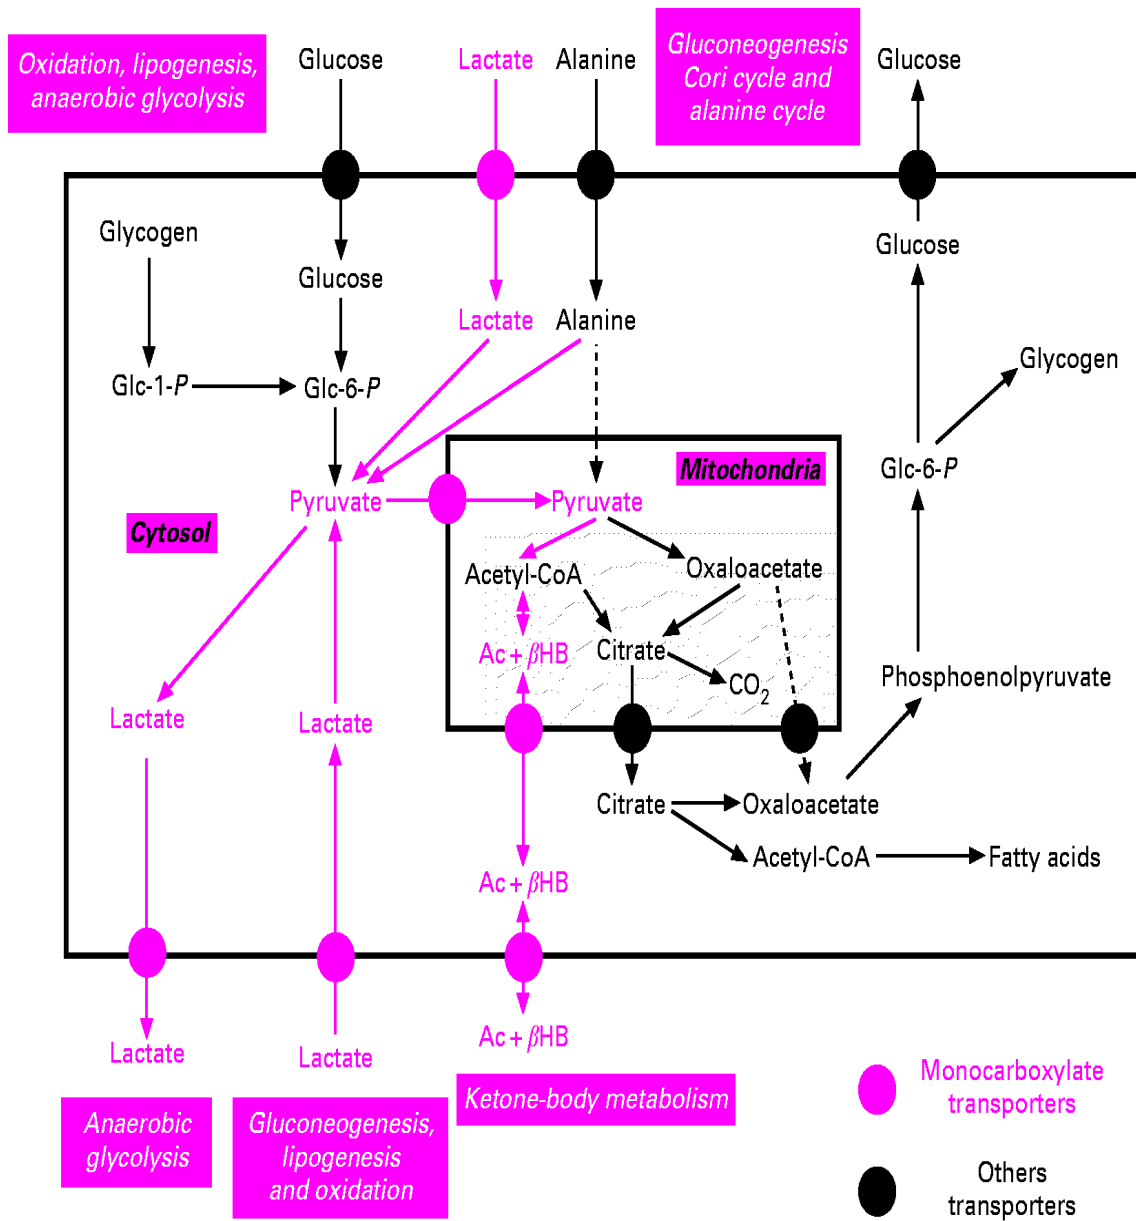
Oxidation, lipogenesis, anaerobic glycolysis

Glucose

Lactate

Alanine

Gluconeogenesis Cori cycle and alanine cycle

Glucose

Glycogen

Glucose

Lactate

Alanine

Glucose

Glycogen

Glc-1-$P$

Glc-6-$P$

Mitochondria

Glc-6-$P$

Pyruvate

Pyruvate

Cytosol

Acetyl-CoA

Oxaloacetate

Ac + $\beta$HB

Citrate

$CO_2$

Phosphoenolpyruvate

Lactate

Lactate

Citrate

Oxaloacetate

Acetyl-CoA

Fatty acids

Ac + $\beta$HB

Lactate

Lactate

Ac + $\beta$HB

Anaerobic glycolysis

Gluconeogenesis, lipogenesis and oxidation

Ketone-body metabolism

Monocarboxylate transporters

Others transporters